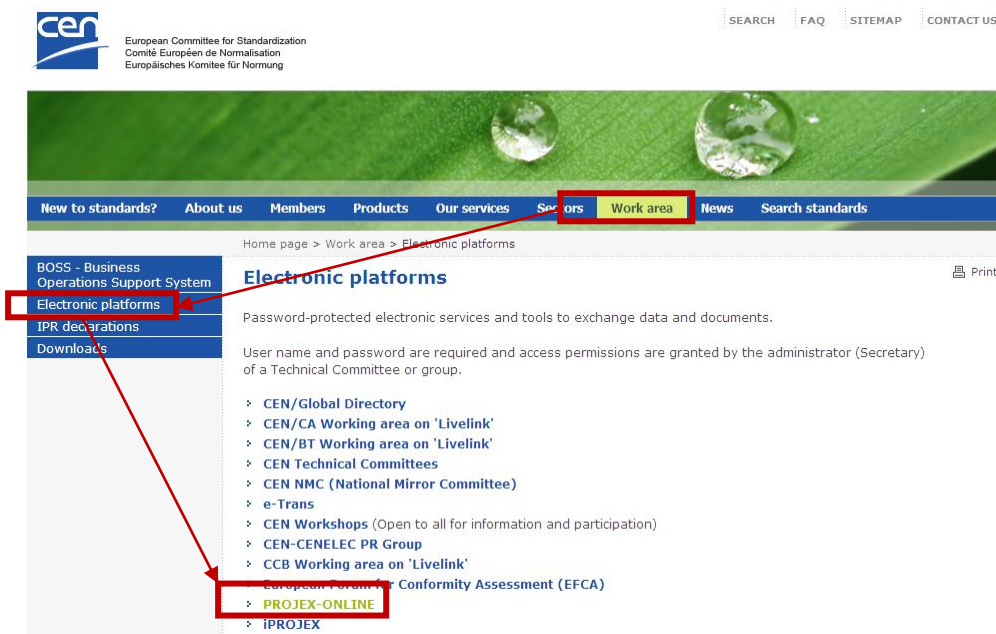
cen

European Committee for Standardization
Comité Européen de Normalisation
Europäisches Komitee für Normung

SEARCH | FAQ | SITEMAP | CONTACT US

New to standards? | About us | Members | Products | Our services | Sectors | Work area | News | Search standards

Home page > Work area > Electronic platforms

BOSS - Business Operations Support System
Electronic platforms
IPR declarations
Downloads

Electronic platforms

Print

Password-protected electronic services and tools to exchange data and documents.

User name and password are required and access permissions are granted by the administrator (Secretary) of a Technical Committee or group.

CEN/Global Directory
CEN/CA Working area on 'Livelink'
CEN/BT Working area on 'Livelink'
CEN Technical Committees
CEN NMC (National Mirror Committee)
e-Trans
CEN Workshops (Open to all for information and participation)
CEN-CENELEC PR Group
CCB Working area on 'Livelink'
European Forum for Conformity Assessment (EFCA)
PROJEX-ONLINE
iPROJEX